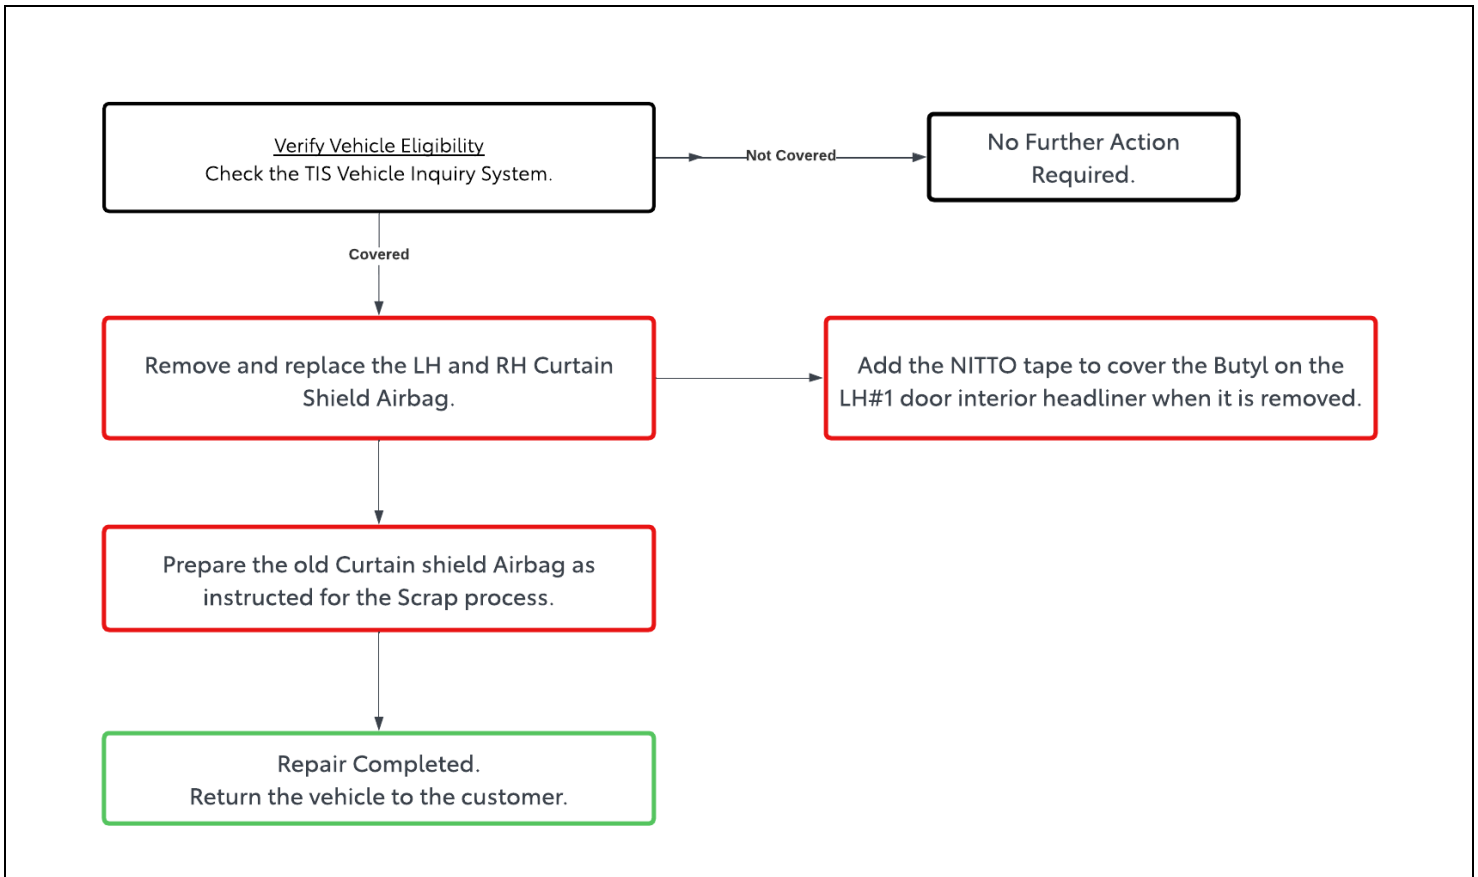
Verify Vehicle Eligibility
Check the TIS Vehicle Inquiry System.

Not Covered

No Further Action Required.

Covered

Remove and replace the LH and RH Curtain Shield Airbag.

Add the NITTO tape to cover the Butyl on the LH#1 door interior headliner when it is removed.

Prepare the old Curtain shield Airbag as instructed for the Scrap process.

Repair Completed.
Return the vehicle to the customer.